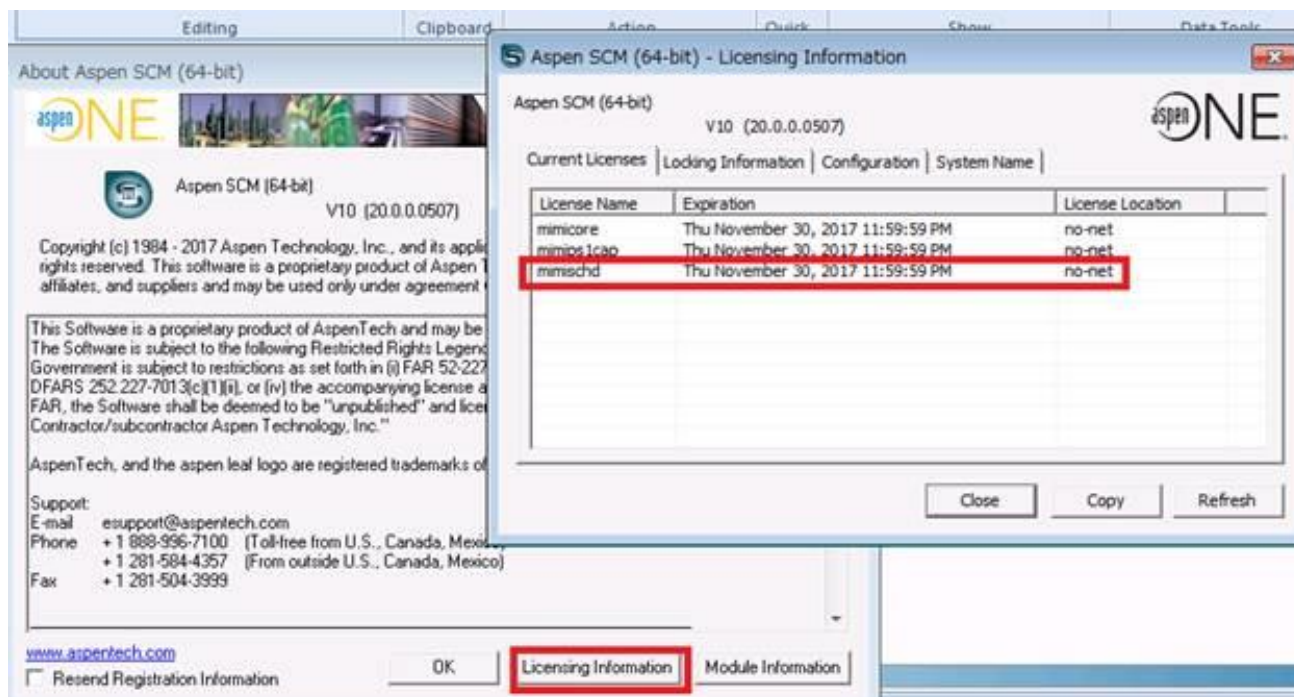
Editing Clipboard Action Quick Show Data Tools

About Aspen SCM (64-bit)

aspenONE

Aspen SCM (64-bit)
V10 (20.0.0.0507)

Copyright (c) 1984 - 2017 Aspen Technology, Inc., and its appli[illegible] rights reserved. This software is a proprietary product of Aspen T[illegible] affiliates, and suppliers and may be used only under agreement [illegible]

This Software is a proprietary product of AspenTech and may be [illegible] The Software is subject to the following Restricted Rights Legen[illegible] Government is subject to restrictions as set forth in (i) FAR 52-227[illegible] DFARS 252.227-7013(c)(1)(ii), or (iv) the accompanying license a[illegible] FAR, the Software shall be deemed to be "unpublished" and lice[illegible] Contractor/subcontractor Aspen Technology, Inc."

AspenTech, and the aspen leaf logo are registered trademarks o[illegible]

Support:
E-mail esupport@aspentech.com
Phone + 1 888-996-7100 (Toll-free from U.S., Canada, Mexi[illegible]
+ 1 281-584-4357 (From outside U.S., Canada, Mexico)
Fax + 1 281-504-3999

www.aspentech.com
Resend Registration Information

OK Licensing Information Module Information

Aspen SCM (64-bit) - Licensing Information

Aspen SCM (64-bit)
V10 (20.0.0.0507)

aspenONE

Current Licenses | Locking Information | Configuration | System Name

| License Name | Expiration | License Location |
|---|---|---|
| mimicore | Thu November 30, 2017 11:59:59 PM | no-net |
| mimips1cap | Thu November 30, 2017 11:59:59 PM | no-net |
| mimischd | Thu November 30, 2017 11:59:59 PM | no-net |

Close Copy Refresh